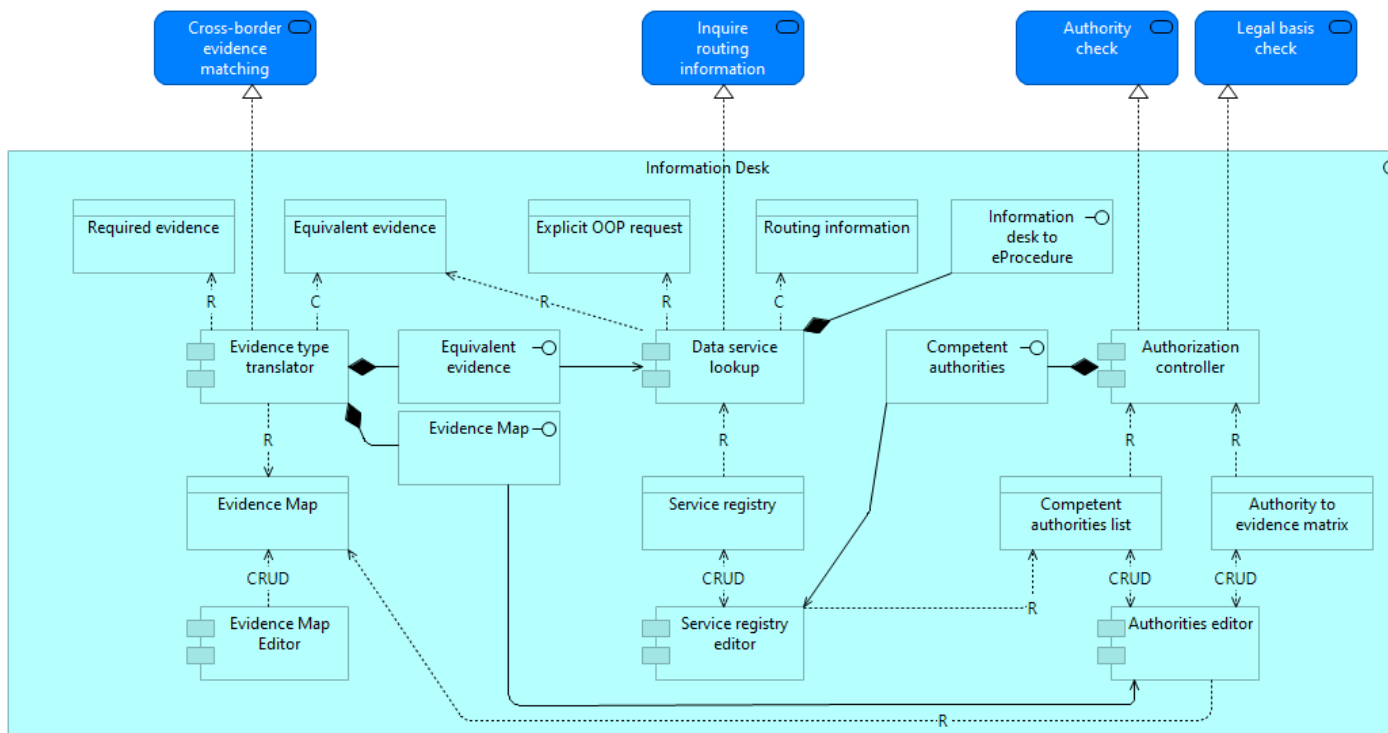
Cross-border evidence matching

Inquire routing information

Authority check

Legal basis check

Information Desk

Required evidence

Equivalent evidence

Explicit OOP request

Routing information

Information desk to eProcedure

R

C

R

R

C

Evidence type translator

Equivalent evidence

Data service lookup

Competent authorities

Authorization controller

Evidence Map

R

R

R

R

Evidence Map

Service registry

Competent authorities list

Authority to evidence matrix

CRUD

CRUD

CRUD

CRUD

R

Evidence Map Editor

Service registry editor

Authorities editor

R